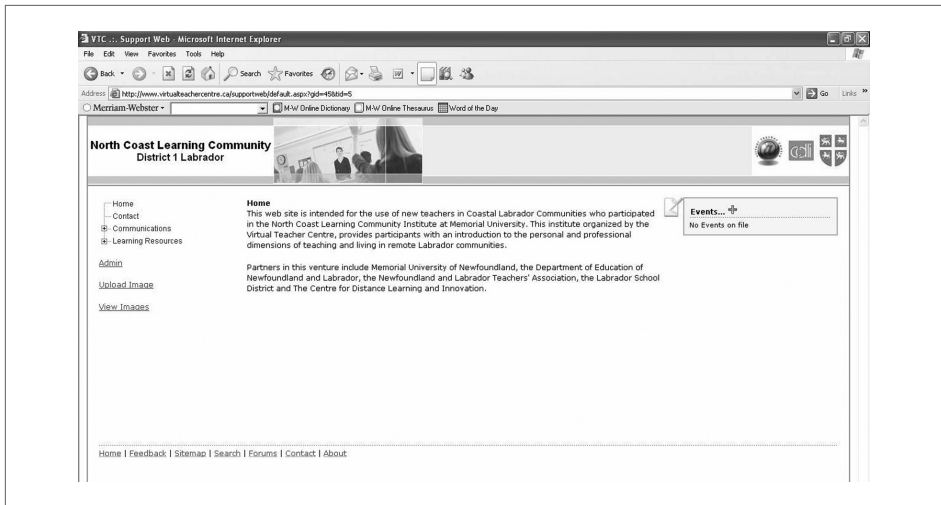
VTC .:. Support Web - Microsoft Internet Explorer

File Edit View Favorites Tools Help

Back Search Favorites

Address http://www.virtualteachercentre.ca/supportweb/default.aspx?gid=45&tid=5 Go Links

Merriam-Webster M-W Online Dictionary M-W Online Thesaurus Word of the Day

North Coast Learning Community
District 1 Labrador

cdli

Home
Contact
Communications
Learning Resources

Admin

Upload Image

View Images

Home
This web site is intended for the use of new teachers in Coastal Labrador Communities who participated in the North Coast Learning Community Institute at Memorial University. This institute organized by the Virtual Teacher Centre, provides participants with an introduction to the personal and professional dimensions of teaching and living in remote Labrador communities.

Partners in this venture include Memorial University of Newfoundland, the Department of Education of Newfoundland and Labrador, the Newfoundland and Labrador Teachers' Association, the Labrador School District and The Centre for Distance Learning and Innovation.

Events...

No Events on file

Home | Feedback | Sitemap | Search | Forums | Contact | About